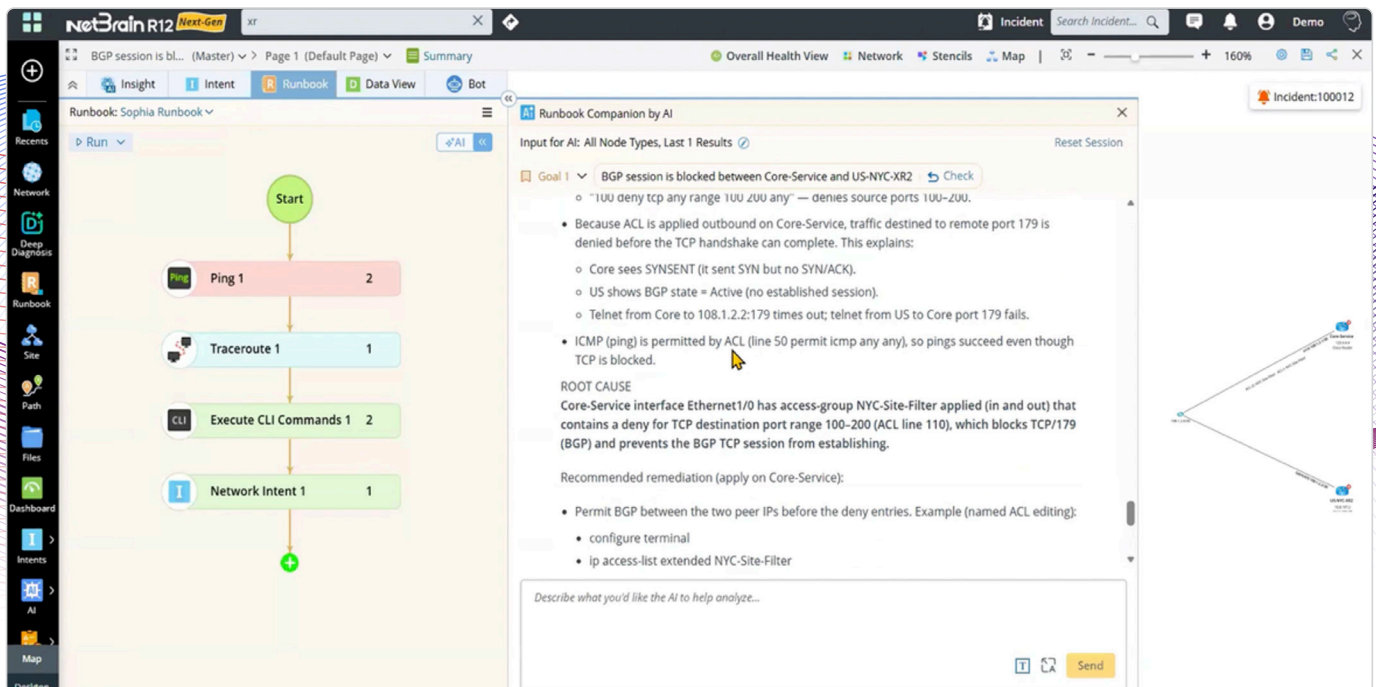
NetBrain R12 Next-Gen xr

Incident Search Incident... Demo

BGP session is bl... (Master) > Page 1 (Default Page) Summary

Overall Health View Network Stencils Map 160%

Insight Intent Runbook Data View Bot

Runbook: Sophia Runbook

Run AI

Start

Ping 1 2

Traceroute 1 1

Execute CLI Commands 1 2

Network Intent 1 1

Recents
Network
Deep Diagnosis
Runbook
Site
Path
Files
Dashboard
Intents
AI
Map

Runbook Companion by AI

Input for AI: All Node Types, Last 1 Results

Reset Session

Goal 1 BGP session is blocked between Core-Service and US-NYC-XR2 Check

○ "100 deny tcp any range 100 200 any" — denies source ports 100–200.

• Because ACL is applied outbound on Core-Service, traffic destined to remote port 179 is denied before the TCP handshake can complete. This explains:

○ Core sees SYNSENT (it sent SYN but no SYN/ACK).

○ US shows BGP state = Active (no established session).

○ Telnet from Core to 108.1.2.2:179 times out; telnet from US to Core port 179 fails.

• ICMP (ping) is permitted by ACL (line 50 permit icmp any any), so pings succeed even though TCP is blocked.

ROOT CAUSE

Core-Service interface Ethernet1/0 has access-group NYC-Site-Filter applied (in and out) that contains a deny for TCP destination port range 100–200 (ACL line 110), which blocks TCP/179 (BGP) and prevents the BGP TCP session from establishing.

Recommended remediation (apply on Core-Service):

• Permit BGP between the two peer IPs before the deny entries. Example (named ACL editing):

• configure terminal

• ip access-list extended NYC-Site-Filter

Describe what you'd like the AI to help analyze...

Send

Incident:100012

Core-Service

US-NYC-XR2